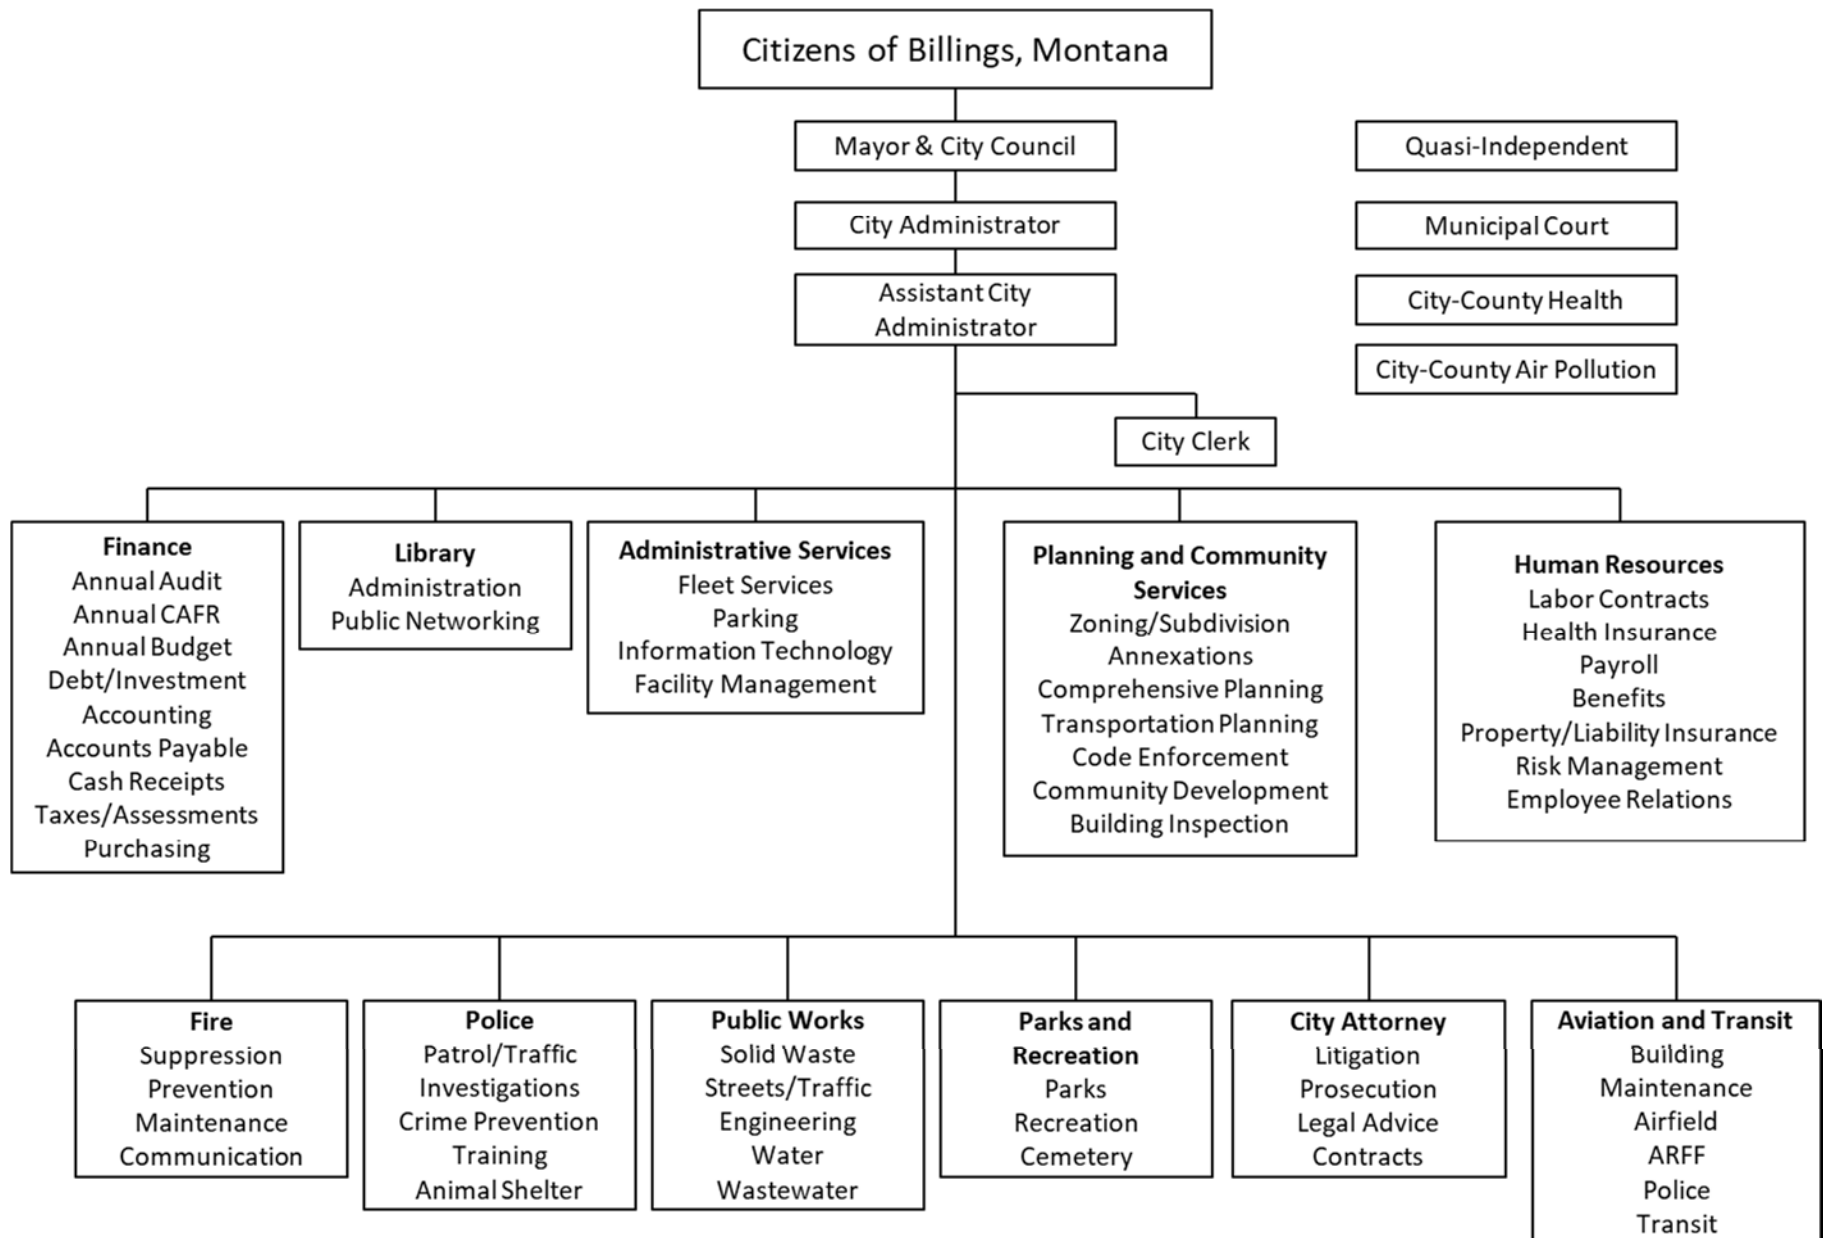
Citizens of Billings, Montana

Mayor & City Council

City Administrator

Assistant City Administrator

Quasi-Independent

Municipal Court

City-County Health

City-County Air Pollution

City Clerk

Finance
Annual Audit
Annual CAFR
Annual Budget
Debt/Investment
Accounting
Accounts Payable
Cash Receipts
Taxes/Assessments
Purchasing

Library
Administration
Public Networking

Administrative Services
Fleet Services
Parking
Information Technology
Facility Management

Planning and Community Services
Zoning/Subdivision
Annexations
Comprehensive Planning
Transportation Planning
Code Enforcement
Community Development
Building Inspection

Human Resources
Labor Contracts
Health Insurance
Payroll
Benefits
Property/Liability Insurance
Risk Management
Employee Relations

Fire
Suppression
Prevention
Maintenance
Communication

Police
Patrol/Traffic
Investigations
Crime Prevention
Training
Animal Shelter

Public Works
Solid Waste
Streets/Traffic
Engineering
Water
Wastewater

Parks and Recreation
Parks
Recreation
Cemetery

City Attorney
Litigation
Prosecution
Legal Advice
Contracts

Aviation and Transit
Building
Maintenance
Airfield
ARFF
Police
Transit